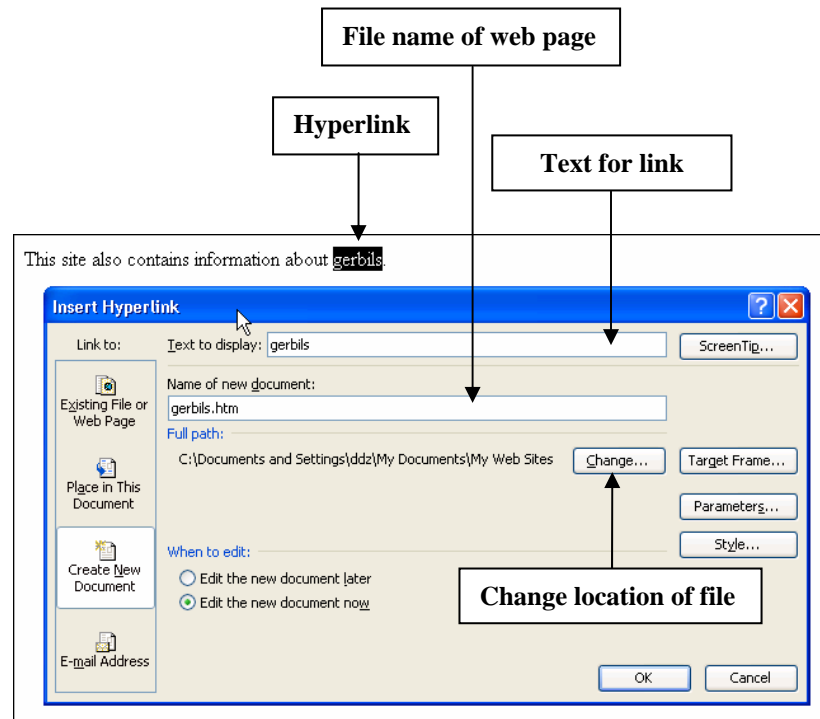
File name of web page

Hyperlink

Text for link

This site also contains information about gerbils.

Insert Hyperlink

?

Link to:

Text to display: gerbils

ScreenTip...

Existing File or Web Page

Name of new document:

gerbils.htm

Full path:

C:\Documents and Settings\ddz\My Documents\My Web Sites

Change...

Target Frame...

Place in This Document

Parameters...

Create New Document

When to edit:

Style...

Edit the new document later

Edit the new document now

Change location of file

E-mail Address

OK

Cancel